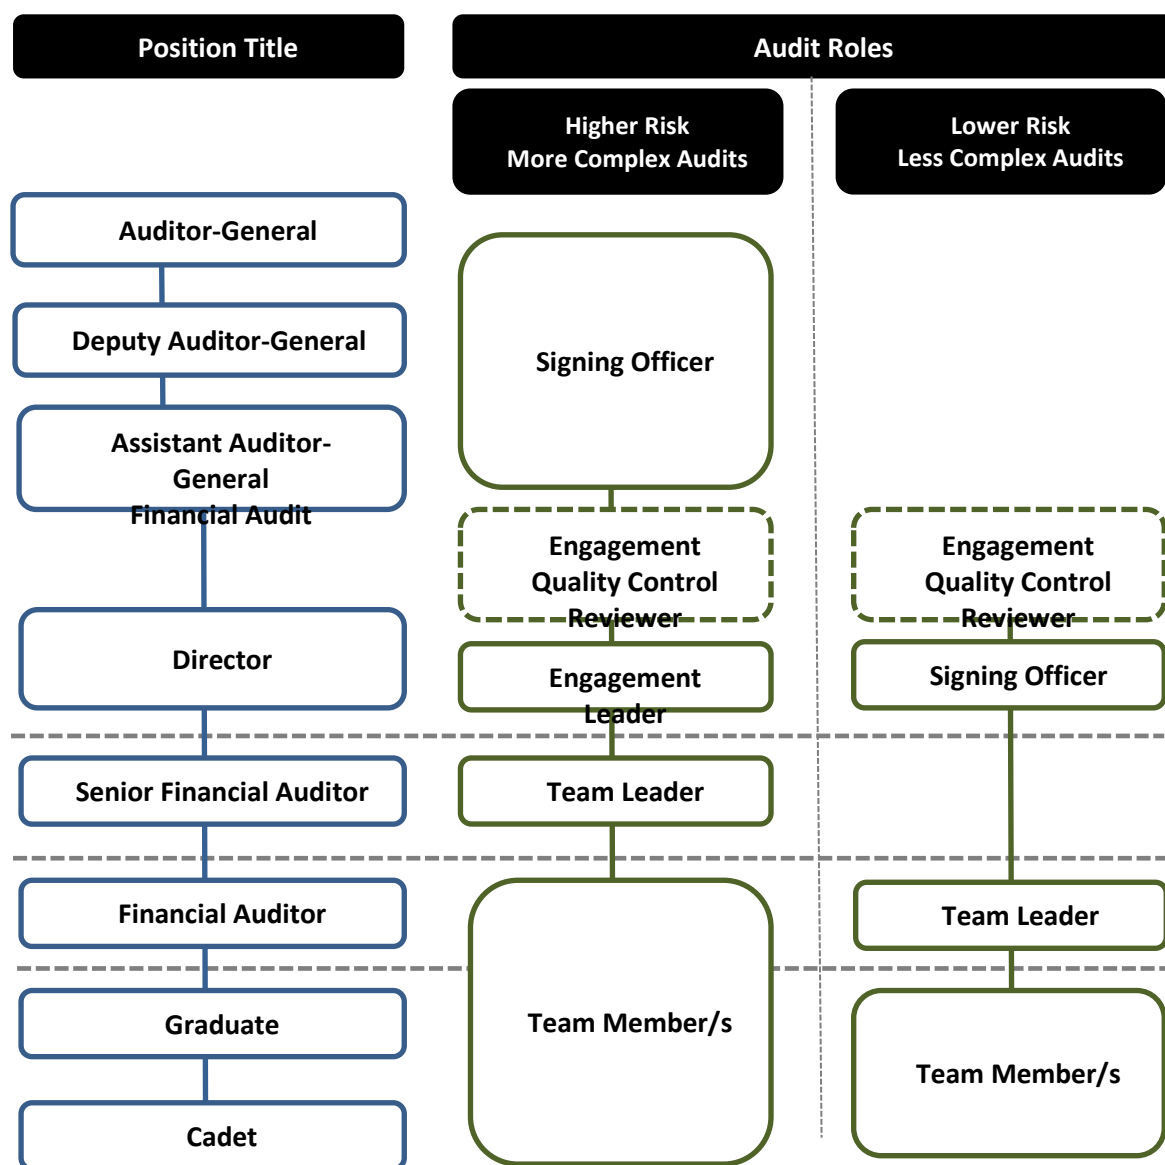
Position Title

Audit Roles

Higher Risk
More Complex Audits

Lower Risk
Less Complex Audits

Auditor-General

Deputy Auditor-General

Assistant Auditor-General
Financial Audit

Director

Senior Financial Auditor

Financial Auditor

Graduate

Cadet

Signing Officer

Engagement Quality Control Reviewer

Engagement Leader

Team Leader

Team Member/s

Engagement Quality Control Reviewer

Signing Officer

Team Leader

Team Member/s